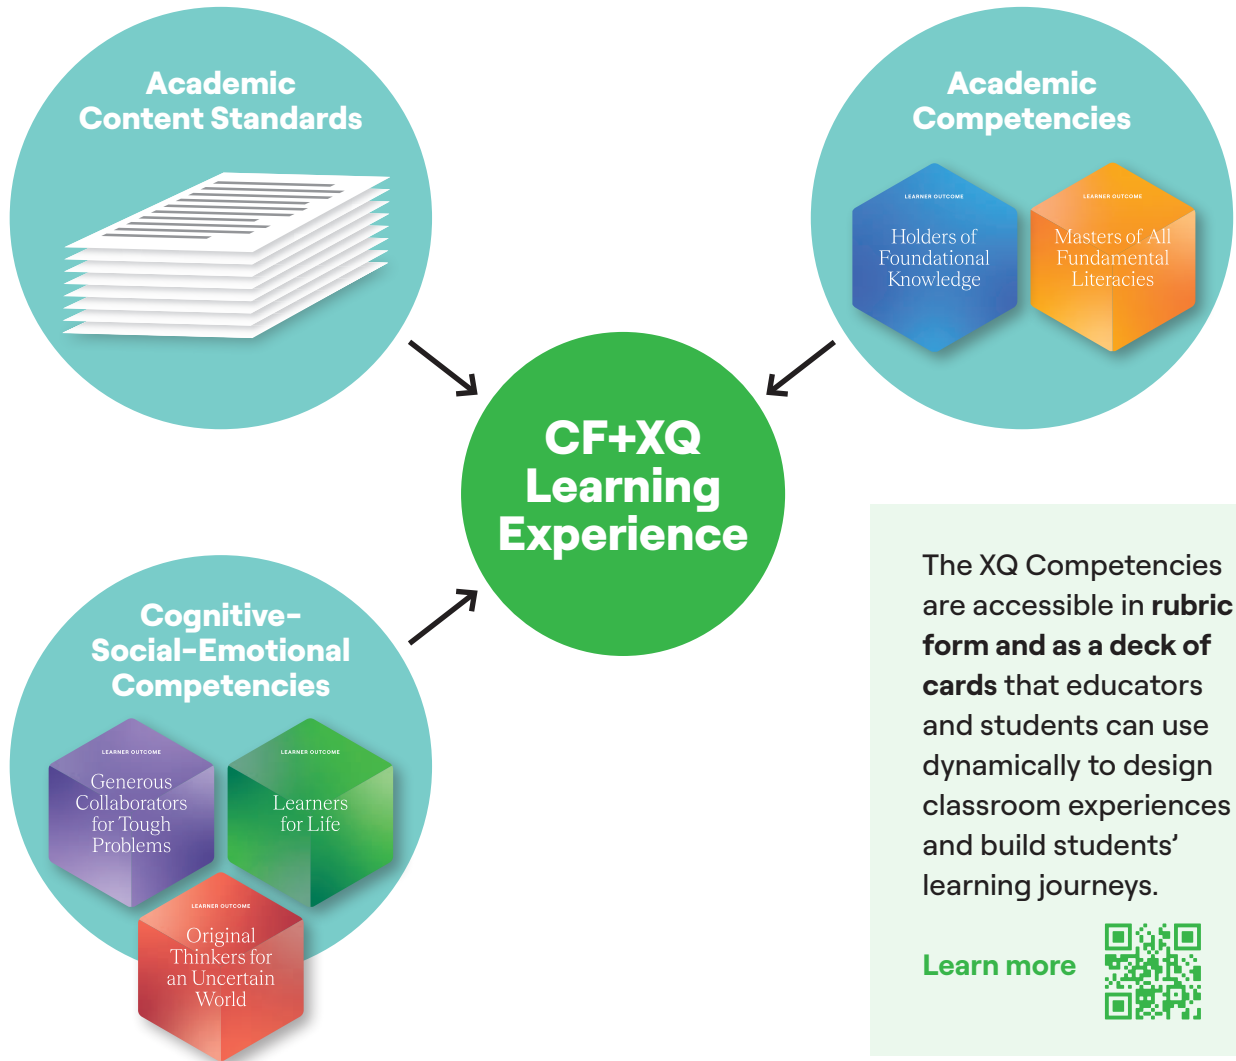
Academic Content Standards

Academic Competencies

LEARNER OUTCOME
Holders of Foundational Knowledge

LEARNER OUTCOME
Masters of All Fundamental Literacies

CF+XQ Learning Experience

Cognitive-Social-Emotional Competencies

LEARNER OUTCOME
Generous Collaborators for Tough Problems

LEARNER OUTCOME
Learners for Life

LEARNER OUTCOME
Original Thinkers for an Uncertain World

The XQ Competencies are accessible in **rubric form and as a deck of cards** that educators and students can use dynamically to design classroom experiences and build students' learning journeys.

Learn more